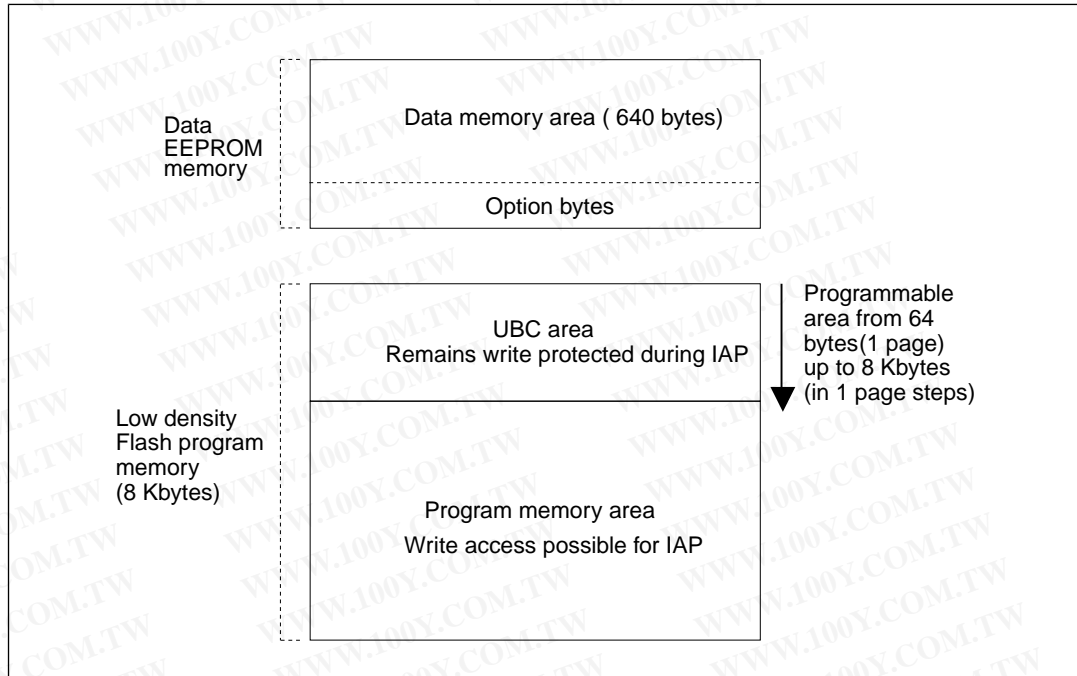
Data EEPROM memory

Data memory area ( 640 bytes)

Option bytes

UBC area
Remains write protected during IAP

Programmable area from 64 bytes(1 page) up to 8 Kbytes (in 1 page steps)

Low density Flash program memory (8 Kbytes)

Program memory area
Write access possible for IAP

WWW.100Y.COM.TW